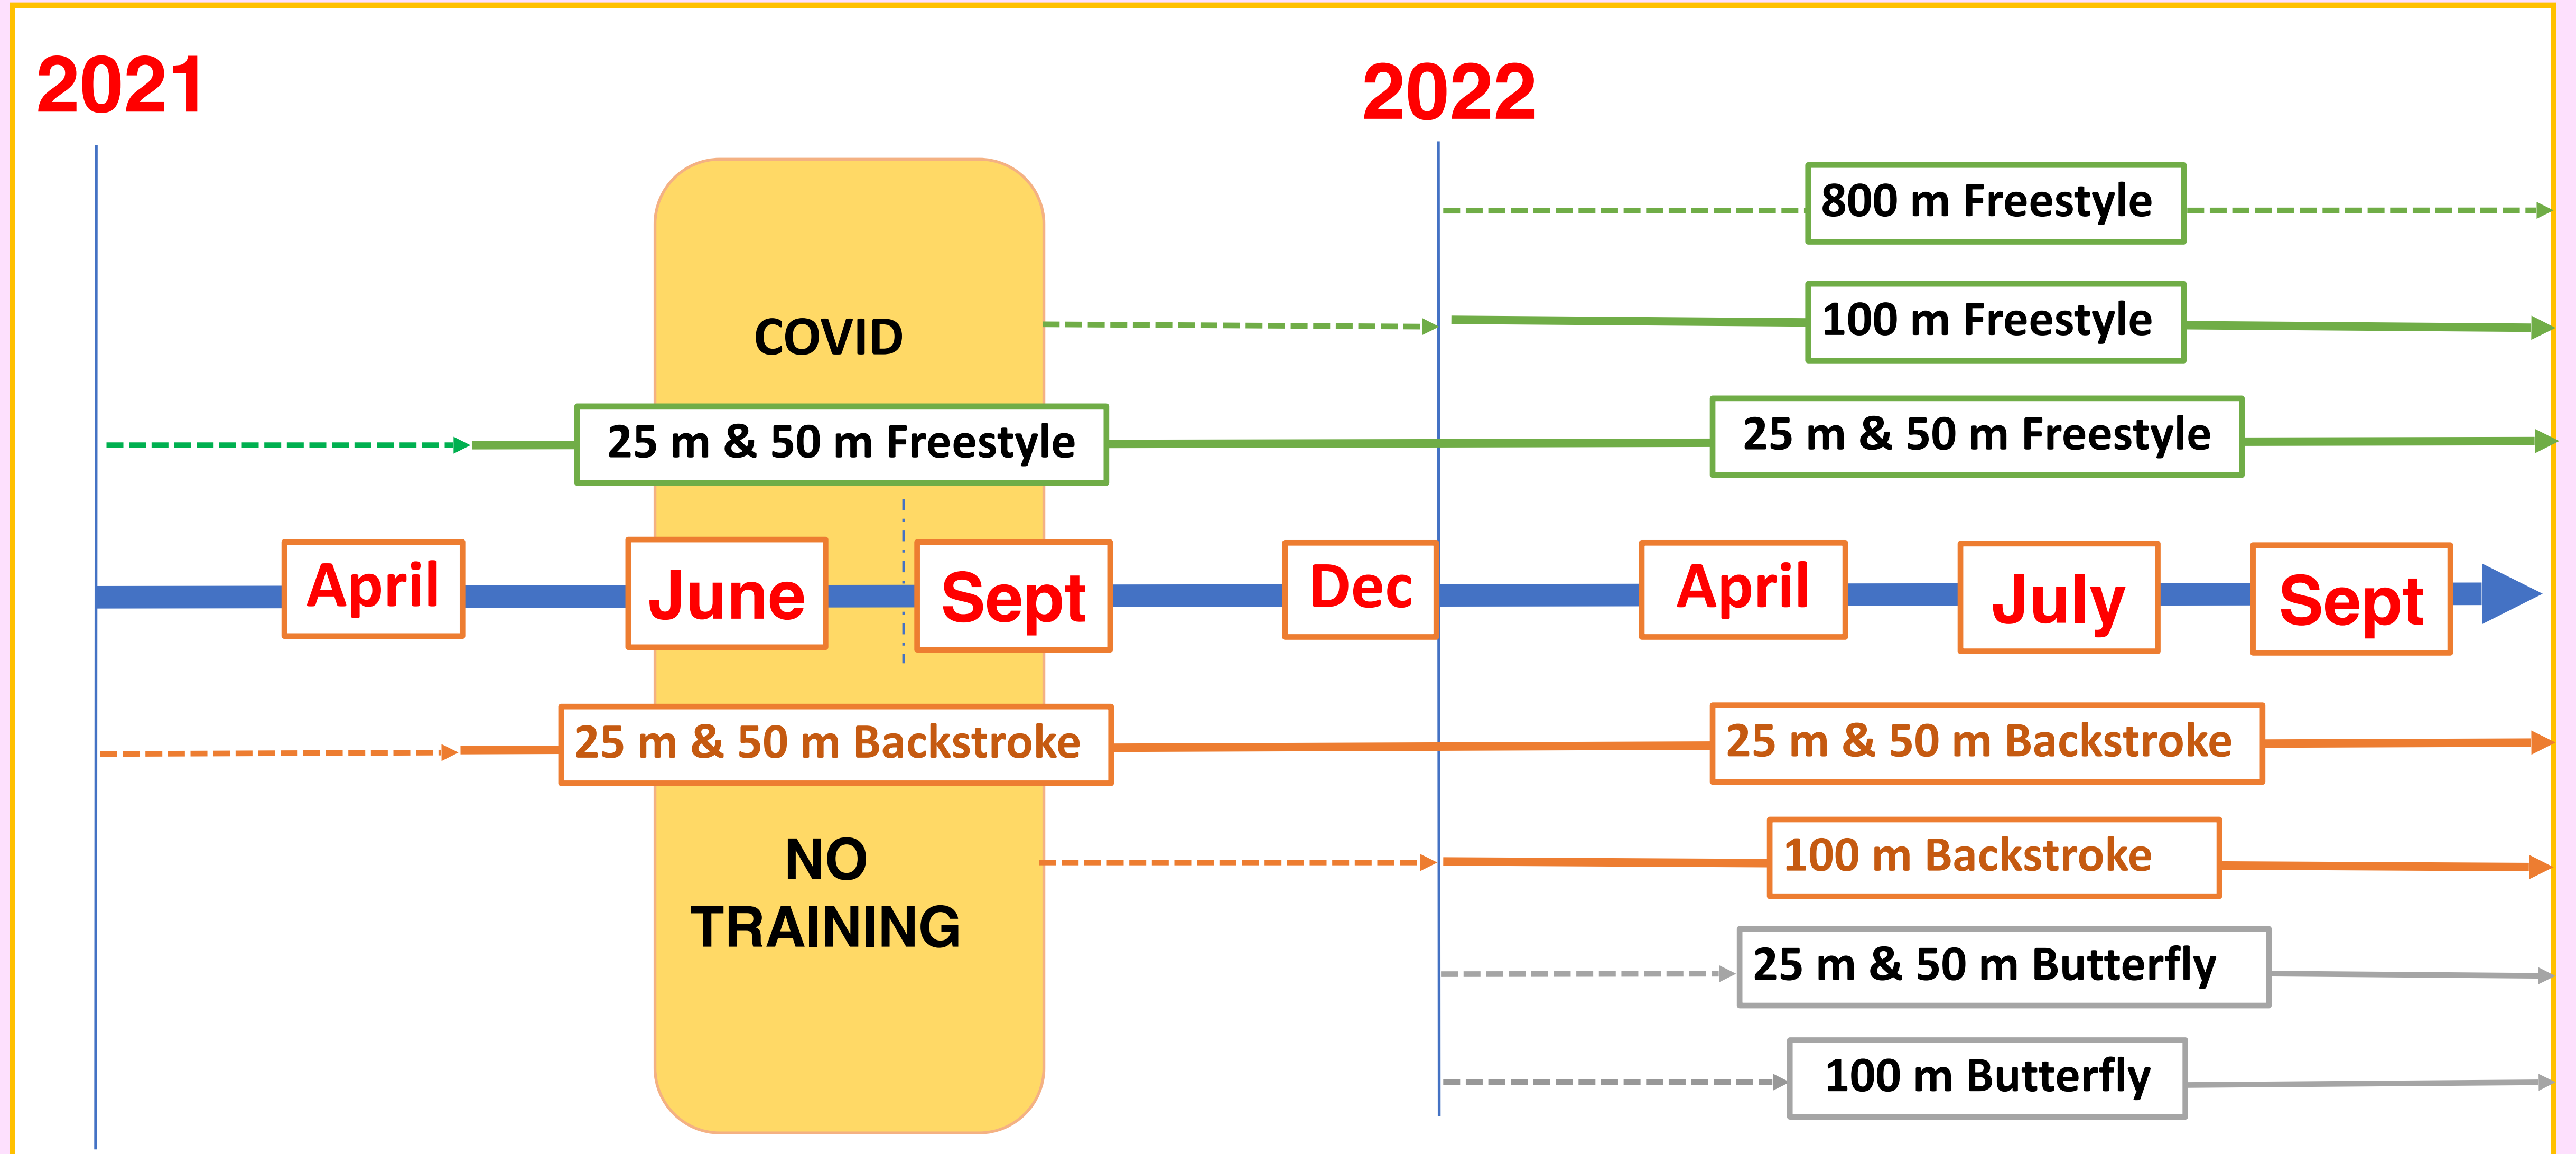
2021

2022

800 m Freestyle

COVID

100 m Freestyle

25 m & 50 m Freestyle

25 m & 50 m Freestyle

April

June

Sept

Dec

April

July

Sept

25 m & 50 m Backstroke

25 m & 50 m Backstroke

NO TRAINING

100 m Backstroke

25 m & 50 m Butterfly

100 m Butterfly